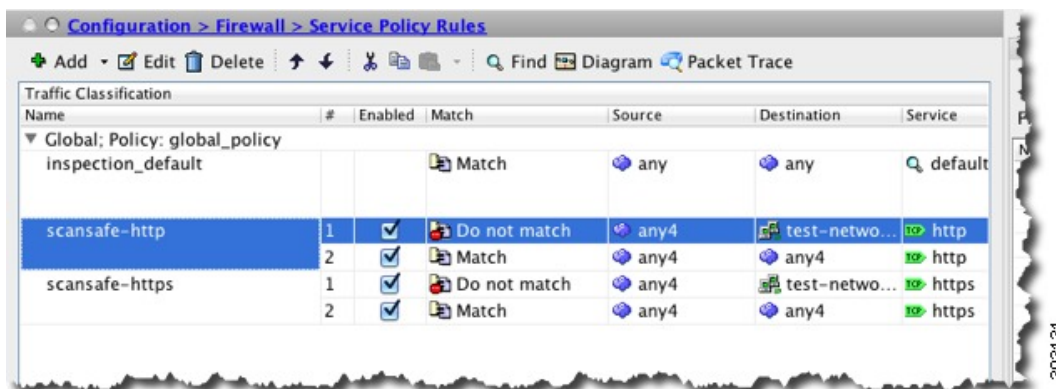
Configuration > Firewall > Service Policy Rules

Add Edit Delete Find Diagram Packet Trace

Traffic Classification

| Name | # | Enabled | Match | Source | Destination | Service |
|---|---|---|---|---|---|---|
| Global; Policy: global_policy | | | | | | |
| inspection_default | | | Match | any | any | default |
| scansafe-http | 1 | ☑ | Do not match | any4 | test-netwo... | http |
| | 2 | ☑ | Match | any4 | any4 | http |
| scansafe-https | 1 | ☑ | Do not match | any4 | test-netwo... | https |
| | 2 | ☑ | Match | any4 | any4 | https |

303134